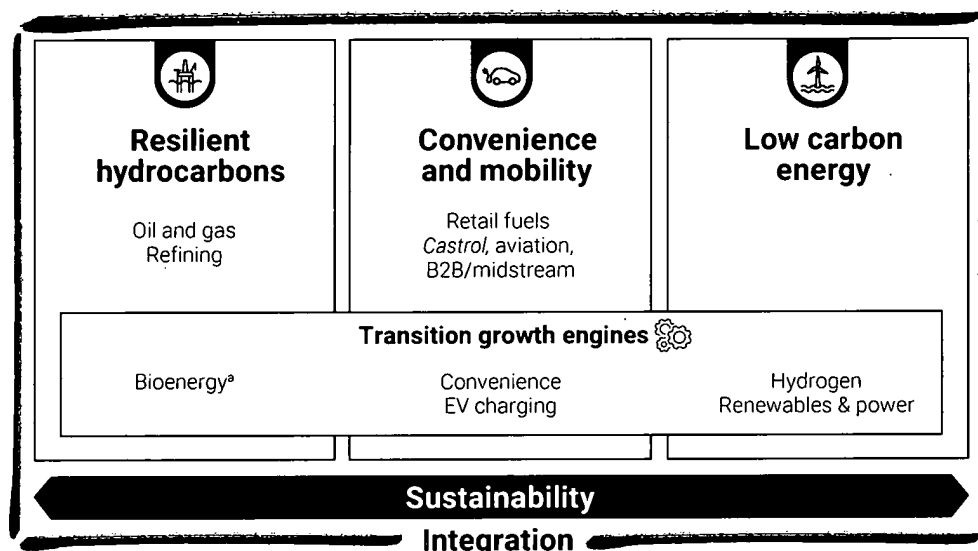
**Resilient hydrocarbons**

Oil and gas
Refining

**Convenience and mobility**

Retail fuels
*Castrol*, aviation, B2B/midstream

**Low carbon energy**

**Transition growth engines**

Bioenergy$^{a}$

Convenience
EV charging

Hydrogen
Renewables & power

**Sustainability**

**Integration**